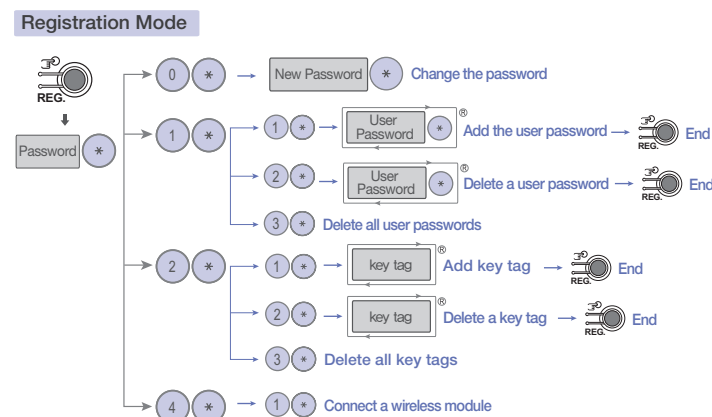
Registration Mode

REG.

Password $*$

0 $*$ New Password $*$ Change the password

1 $*$

1 $*$ User Password $*$ ® Add the user password REG. End

2 $*$ User Password $*$ ® Delete a user password REG. End

3 $*$ Delete all user passwords

2 $*$

1 $*$ key tag ® Add key tag REG. End

2 $*$ key tag ® Delete a key tag REG. End

3 $*$ Delete all key tags

4 $*$ 1 $*$ Connect a wireless module